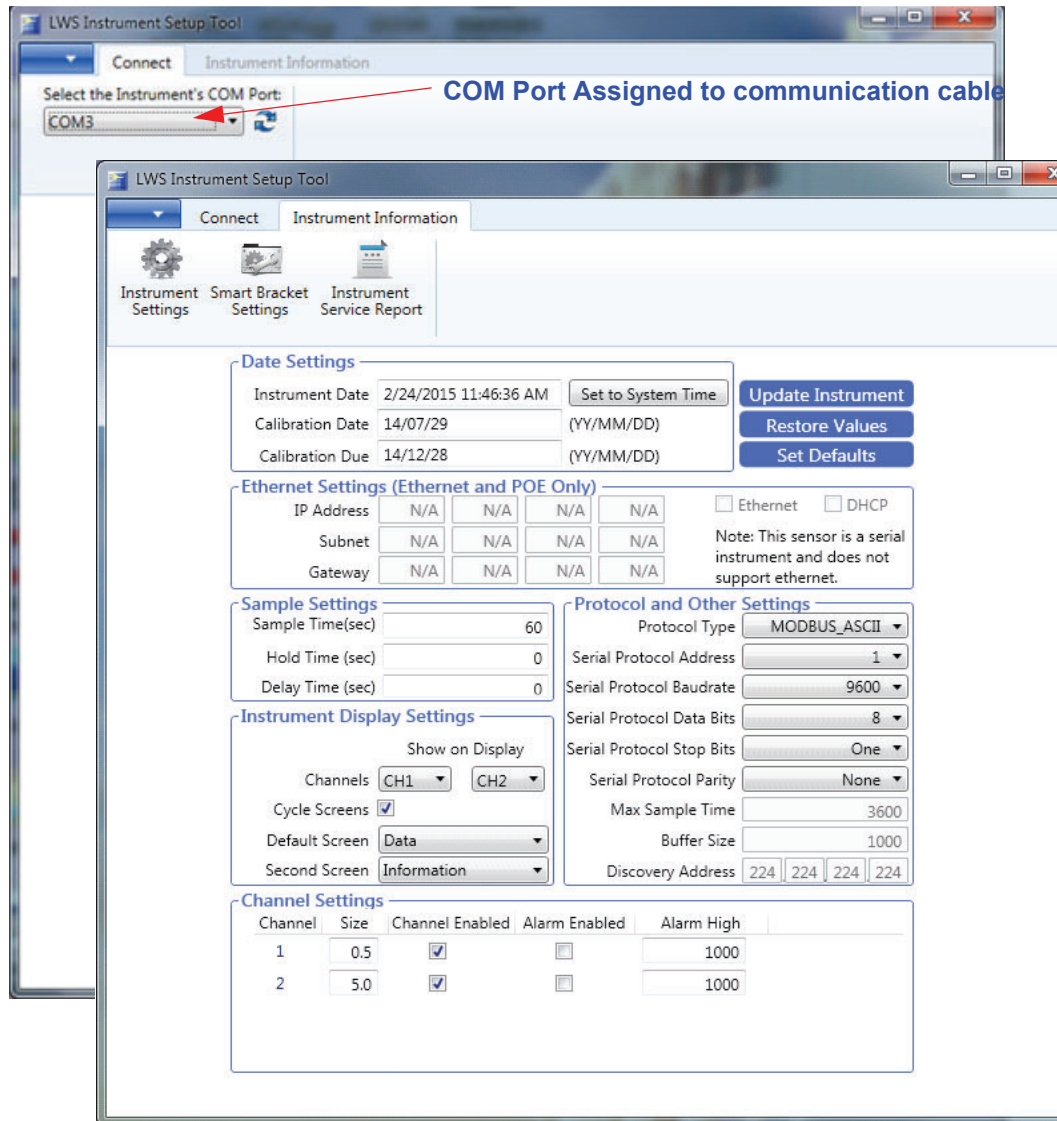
LWS Instrument Setup Tool

Connect | Instrument Information

Select the Instrument's COM Port:
COM3

COM Port Assigned to communication cable

LWS Instrument Setup Tool

Connect | Instrument Information

Instrument Settings
Smart Bracket Settings
Instrument Service Report

Date Settings
Instrument Date 2/24/2015 11:46:36 AM Set to System Time
Calibration Date 14/07/29 (YY/MM/DD)
Calibration Due 14/12/28 (YY/MM/DD)

Update Instrument
Restore Values
Set Defaults

Ethernet Settings (Ethernet and POE Only)
IP Address N/A N/A N/A N/A
Subnet N/A N/A N/A N/A
Gateway N/A N/A N/A N/A
Ethernet DHCP
Note: This sensor is a serial instrument and does not support ethernet.

Sample Settings
Sample Time(sec) 60
Hold Time (sec) 0
Delay Time (sec) 0

Protocol and Other Settings
Protocol Type MODBUS_ASCII
Serial Protocol Address 1
Serial Protocol Baudrate 9600
Serial Protocol Data Bits 8
Serial Protocol Stop Bits One
Serial Protocol Parity None
Max Sample Time 3600
Buffer Size 1000
Discovery Address 224 224 224 224

Instrument Display Settings
Show on Display
Channels CH1 CH2
Cycle Screens
Default Screen Data
Second Screen Information

Channel Settings
| Channel | Size | Channel Enabled | Alarm Enabled | Alarm High |
|---|---|---|---|---|
| 1 | 0.5 | ☑ | ☐ | 1000 |
| 2 | 5.0 | ☑ | ☐ | 1000 |